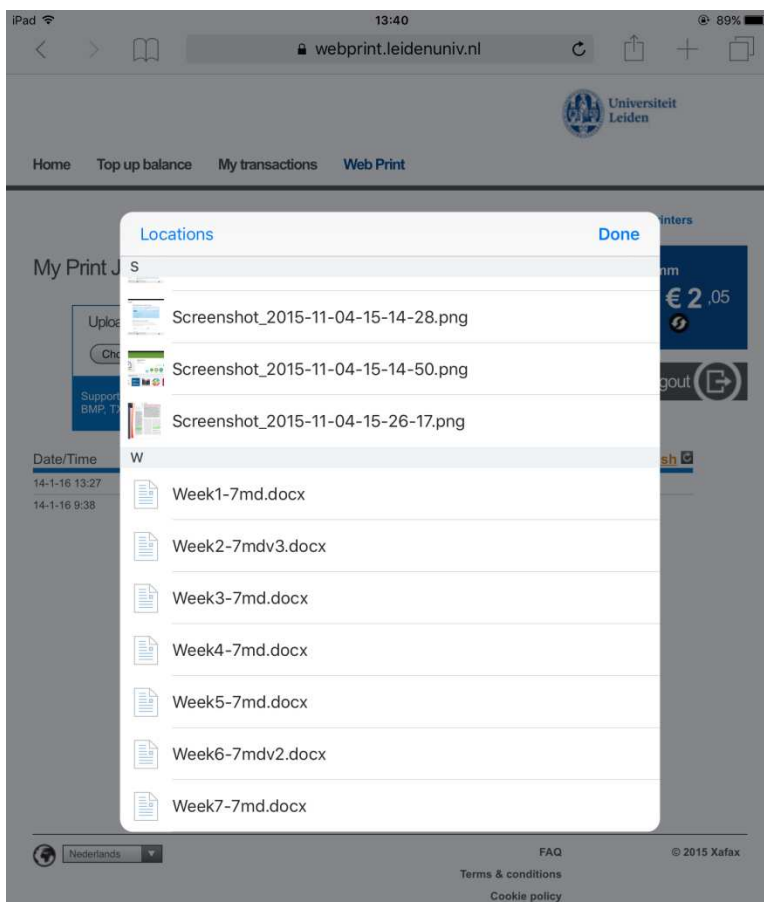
iPad 13:40 89%

webprint.leidenuniv.nl

Universiteit Leiden

Home Top up balance My transactions Web Print

My Print J

Uploa

Ch

Support BMP, TX

Date/Time

14-1-16 13:27

14-1-16 9:38

inters

nm

€ 2 ,05

gout

sh

Locations Done

S

Screenshot_2015-11-04-15-14-28.png

Screenshot_2015-11-04-15-14-50.png

Screenshot_2015-11-04-15-26-17.png

W

Week1-7md.docx

Week2-7mdv3.docx

Week3-7md.docx

Week4-7md.docx

Week5-7md.docx

Week6-7mdv2.docx

Week7-7md.docx

Nederlands

FAQ

Terms & conditions

Cookie policy

© 2015 Xafax